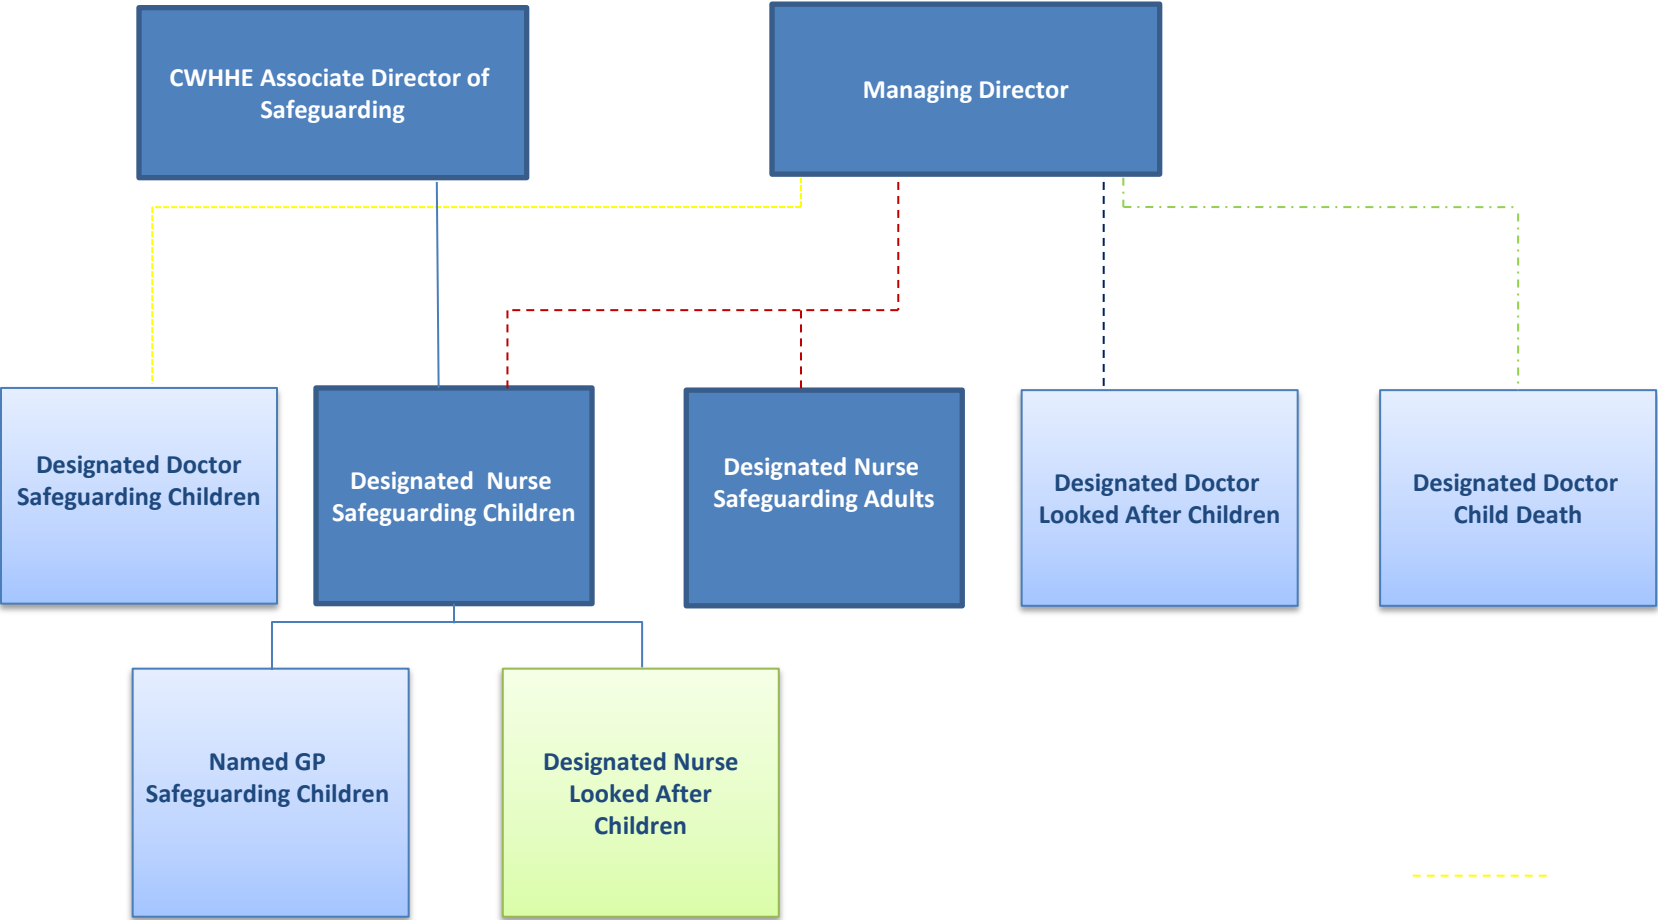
CWHHE Associate Director of Safeguarding

Managing Director

Designated Doctor Safeguarding Children

Designated Nurse Safeguarding Children

Designated Nurse Safeguarding Adults

Designated Doctor Looked After Children

Designated Doctor Child Death

Named GP Safeguarding Children

Designated Nurse Looked After Children